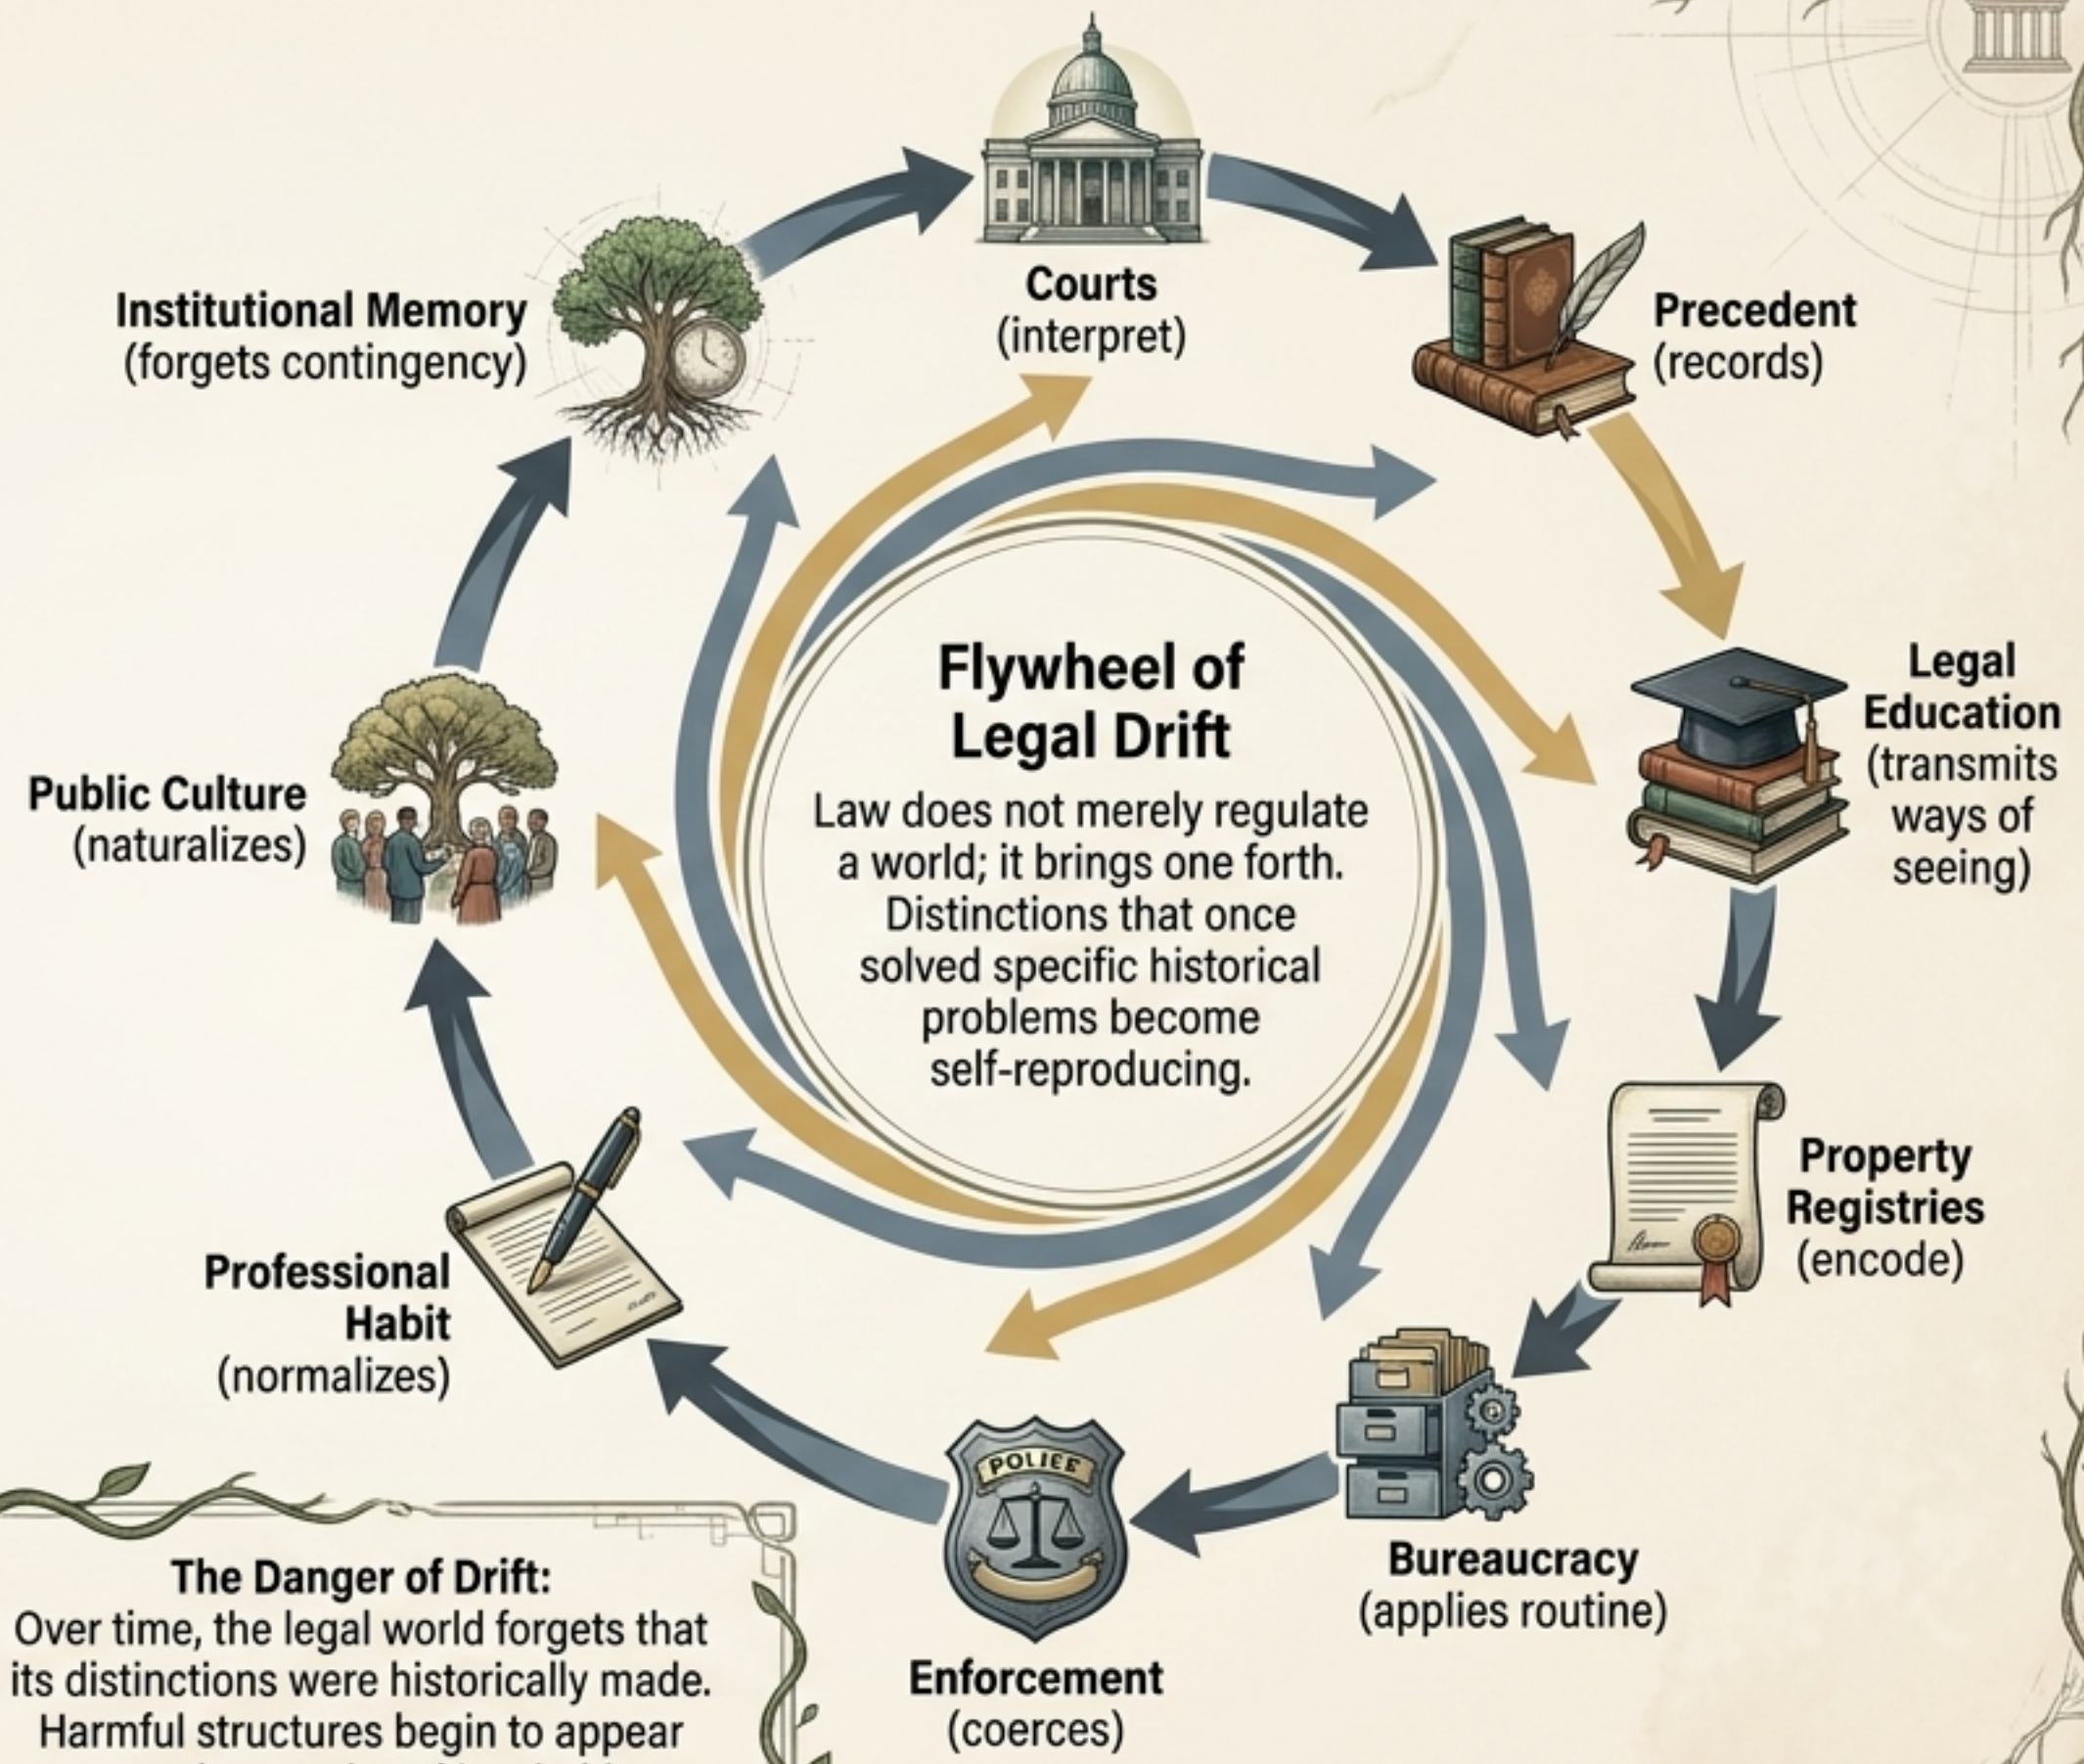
Courts
(interpret)

Precedent
(records)

Legal Education
(transmits ways of seeing)

Property Registries
(encode)

Bureaucracy
(applies routine)

Enforcement
(coerces)

POLICE

Professional Habit
(normalizes)

Public Culture
(naturalizes)

Institutional Memory
(forgets contingency)

Flywheel of Legal Drift

Law does not merely regulate a world; it brings one forth. Distinctions that once solved specific historical problems become self-reproducing.

The Danger of Drift:
Over time, the legal world forgets that its distinctions were historically made. Harmful structures begin to appear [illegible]